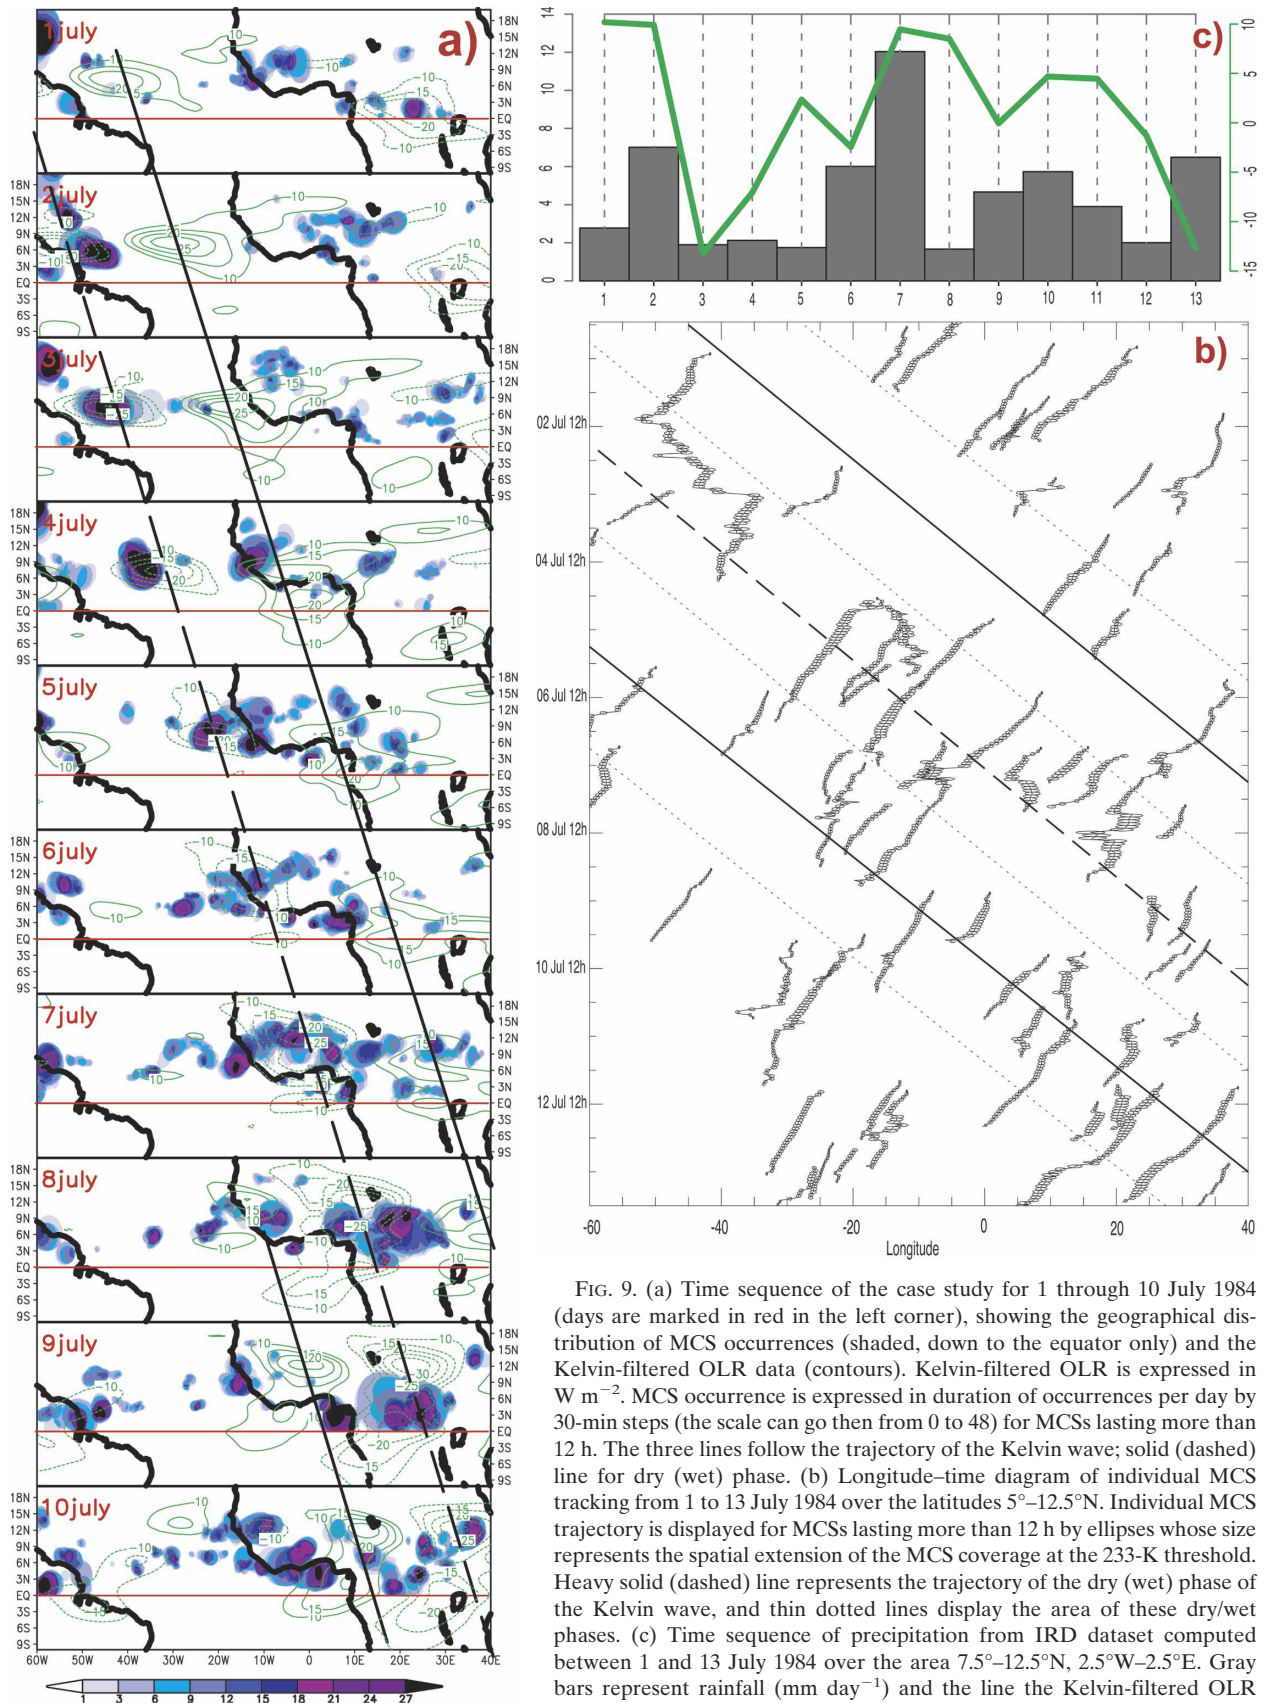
a)

1july
18N 15N 12N 9N 6N 3N EQ 3S 6S 9S
-10 -10 -20 -5 -10 -15 -20 -10

2july
18N 15N 12N 9N 6N 3N EQ 3S 6S 9S
-10 -10 -25 -10 -15 -10 -10

3july
18N 15N 12N 9N 6N 3N EQ 3S 6S 9S
-10 -15 -20 -25 -15 -10 -10 -10 -10

4july
18N 15N 12N 9N 6N 3N EQ 3S 6S 9S
-10 -15 -20 -10 -15 -20 -20 -15 -10 -10 -10 15

5july
18N 15N 12N 9N 6N 3N EQ 3S 6S 9S
-10 -15 -10 -5 -10 -10 -20

6july
18N 15N 12N 9N 6N 3N EQ 3S 6S 9S
-10 -15 -10 -10 10 -15 -10 -5 10

7july
18N 15N 12N 9N 6N 3N EQ 3S 6S 9S
-10 -15 -20 -25 -10 -10 -10

8july
18N 15N 12N 9N 6N 3N EQ 3S 6S 9S
-10 -20 -15 -10 -25 -10 -10 -15 -10

9july
18N 15N 12N 9N 6N 3N EQ 3S 6S 9S
-10 -15 -20 -10 -25 -30 -10 -20 -15

10july
18N 15N 12N 9N 6N 3N EQ 3S 6S 9S
-10 -10 -10 -20 -15 -25 -15 -15 -20

60W 50W 40W 30W 20W 10W 0 10E 20E 30E 40E

1 3 6 9 12 15 18 21 24 27

c)
0 2 4 6 8 10 12 14
1 2 3 4 5 6 7 8 9 10 11 12 13
-15 -10 -5 0 5 10

b)
02 Jul 12h
04 Jul 12h
06 Jul 12h
08 Jul 12h
10 Jul 12h
12 Jul 12h
-60 -40 -20 0 20 40
Longitude

FIG. 9. (a) Time sequence of the case study for 1 through 10 July 1984 (days are marked in red in the left corner), showing the geographical distribution of MCS occurrences (shaded, down to the equator only) and the Kelvin-filtered OLR data (contours). Kelvin-filtered OLR is expressed in W m$^{-2}$. MCS occurrence is expressed in duration of occurrences per day by 30-min steps (the scale can go then from 0 to 48) for MCSs lasting more than 12 h. The three lines follow the trajectory of the Kelvin wave; solid (dashed) line for dry (wet) phase. (b) Longitude–time diagram of individual MCS tracking from 1 to 13 July 1984 over the latitudes 5°–12.5°N. Individual MCS trajectory is displayed for MCSs lasting more than 12 h by ellipses whose size represents the spatial extension of the MCS coverage at the 233-K threshold. Heavy solid (dashed) line represents the trajectory of the dry (wet) phase of the Kelvin wave, and thin dotted lines display the area of these dry/wet phases. (c) Time sequence of precipitation from IRD dataset computed between 1 and 13 July 1984 over the area 7.5°–12.5°N, 2.5°W–2.5°E. Gray bars represent rainfall (mm day$^{-1}$) and the line the Kelvin-filtered OLR